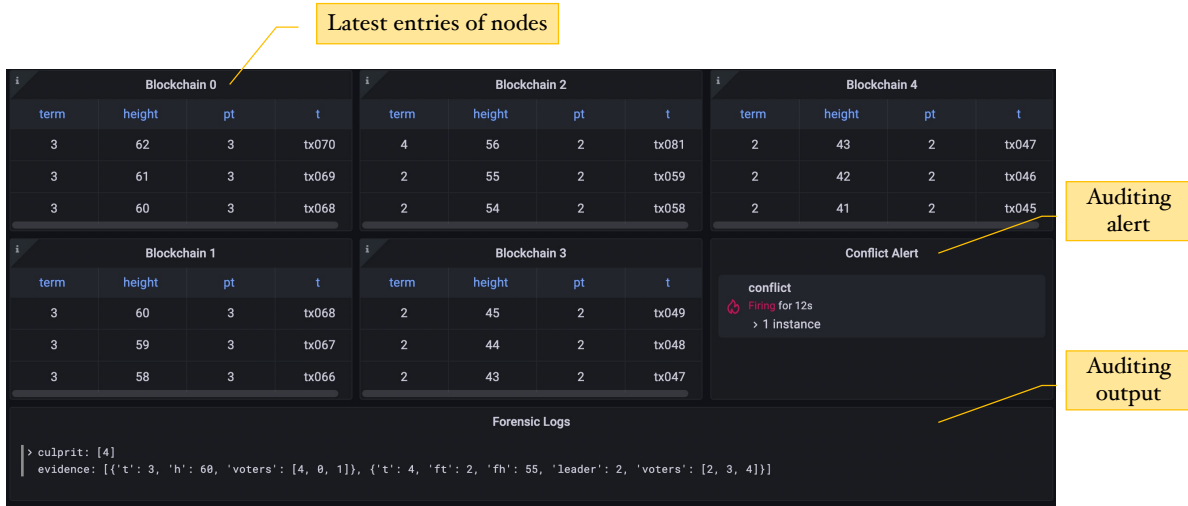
Latest entries of nodes

Blockchain 0

| term | height | pt | t |
|---|---|---|---|
| 3 | 62 | 3 | tx070 |
| 3 | 61 | 3 | tx069 |
| 3 | 60 | 3 | tx068 |

Blockchain 2

| term | height | pt | t |
|---|---|---|---|
| 4 | 56 | 2 | tx081 |
| 2 | 55 | 2 | tx059 |
| 2 | 54 | 2 | tx058 |

Blockchain 4

| term | height | pt | t |
|---|---|---|---|
| 2 | 43 | 2 | tx047 |
| 2 | 42 | 2 | tx046 |
| 2 | 41 | 2 | tx045 |

Auditing alert

Blockchain 1

| term | height | pt | t |
|---|---|---|---|
| 3 | 60 | 3 | tx068 |
| 3 | 59 | 3 | tx067 |
| 3 | 58 | 3 | tx066 |

Blockchain 3

| term | height | pt | t |
|---|---|---|---|
| 2 | 45 | 2 | tx049 |
| 2 | 44 | 2 | tx048 |
| 2 | 43 | 2 | tx047 |

Conflict Alert

conflict
Firing for 12s
› 1 instance

Auditing output

Forensic Logs

› culprit: [4]
evidence: [{'t': 3, 'h': 60, 'voters': [4, 0, 1]}, {'t': 4, 'ft': 2, 'fh': 55, 'leader': 2, 'voters': [2, 3, 4]}]